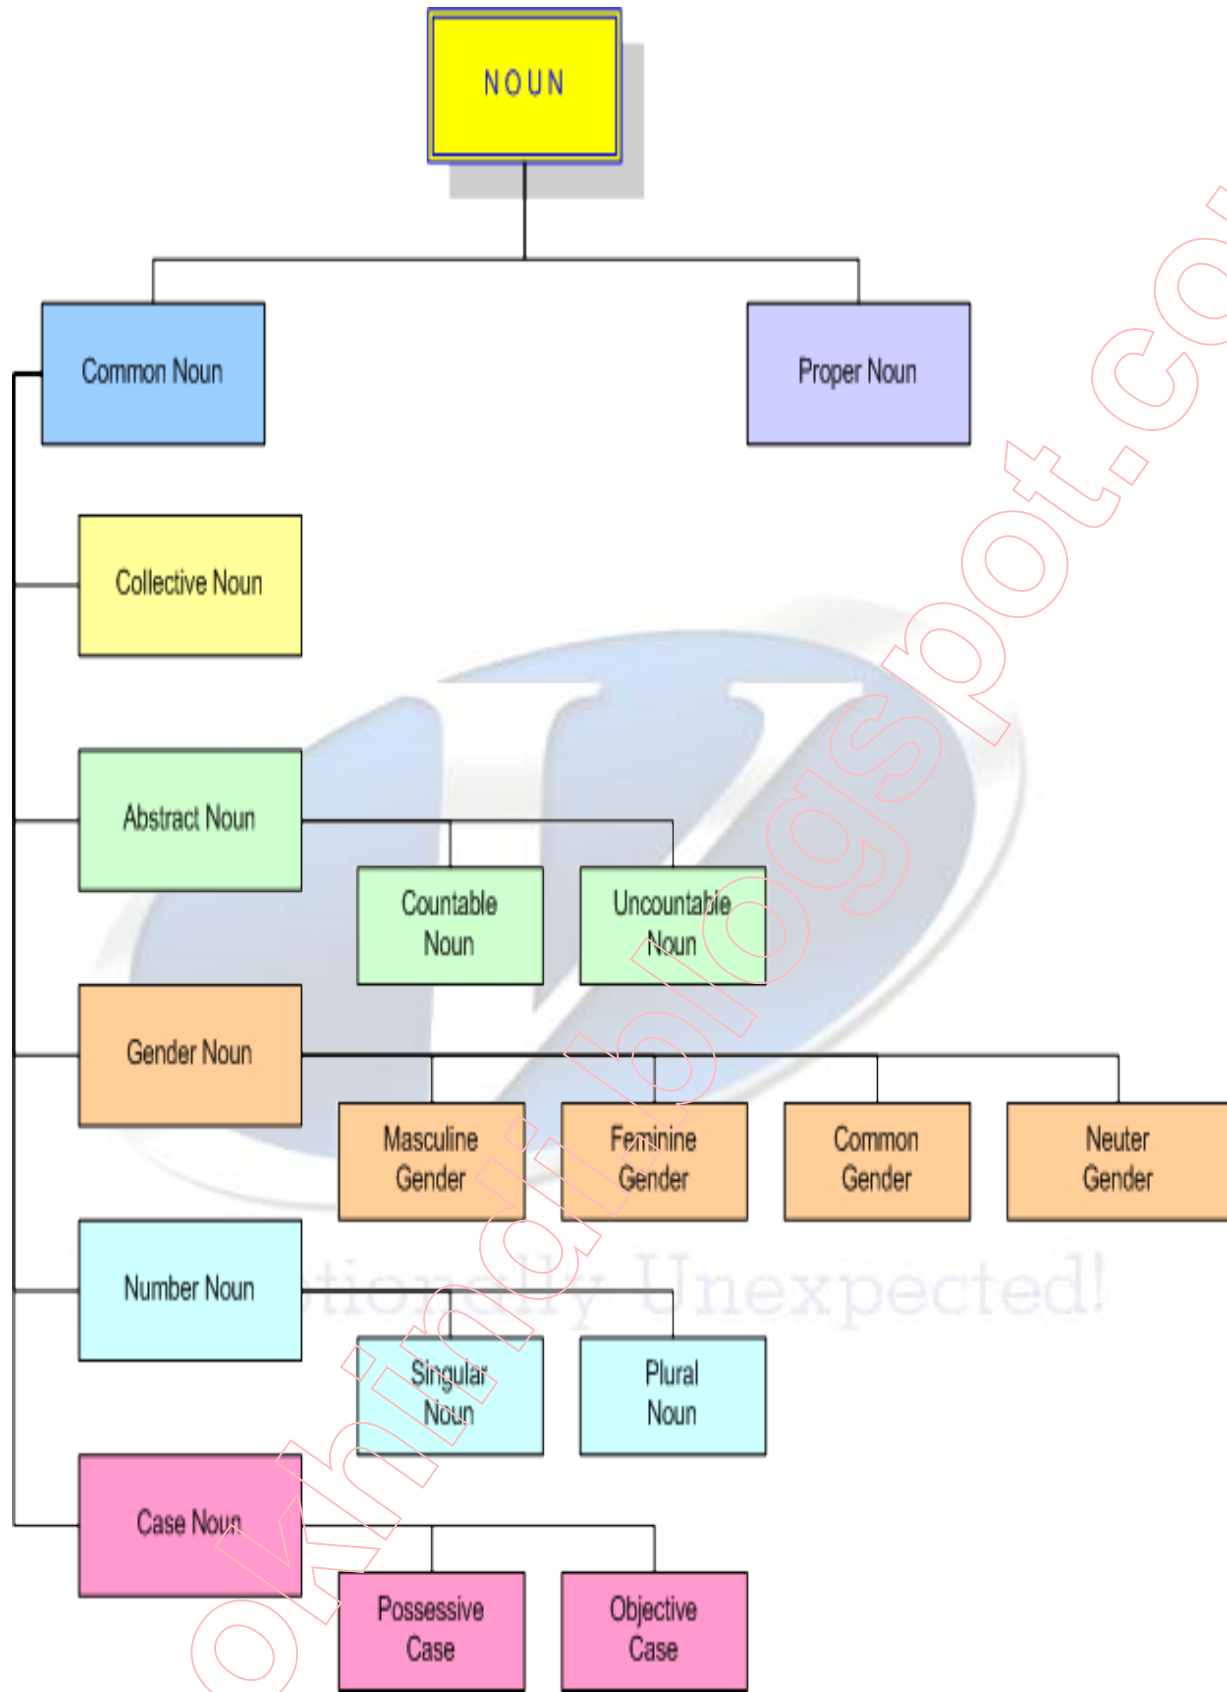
NOUN

Common Noun

Proper Noun

Collective Noun

Abstract Noun

Countable Noun

Uncountable Noun

Gender Noun

Masculine Gender

Feminine Gender

Common Gender

Neuter Gender

Number Noun

Singular Noun

Plural Noun

Case Noun

Possessive Case

Objective Case

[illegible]tionally Unexpected!

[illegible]oklimdblogspot.co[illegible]